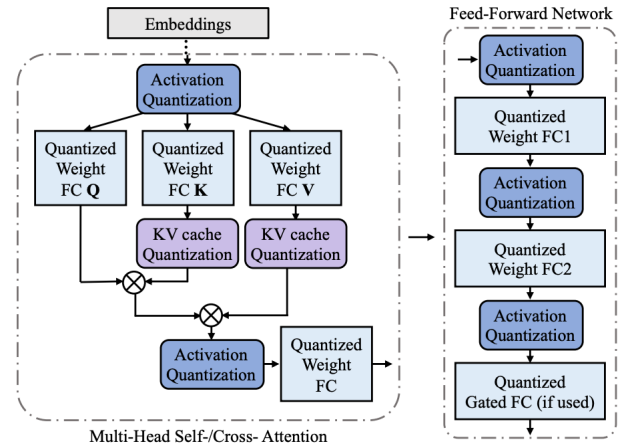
Embeddings

Activation Quantization

Quantized Weight FC **Q**

Quantized Weight FC **K**

Quantized Weight FC **V**

KV cache Quantization

KV cache Quantization

Activation Quantization

Quantized Weight FC

Multi-Head Self-/Cross- Attention

Feed-Forward Network

Activation Quantization

Quantized Weight FC1

Activation Quantization

Quantized Weight FC2

Activation Quantization

Quantized Gated FC (if used)